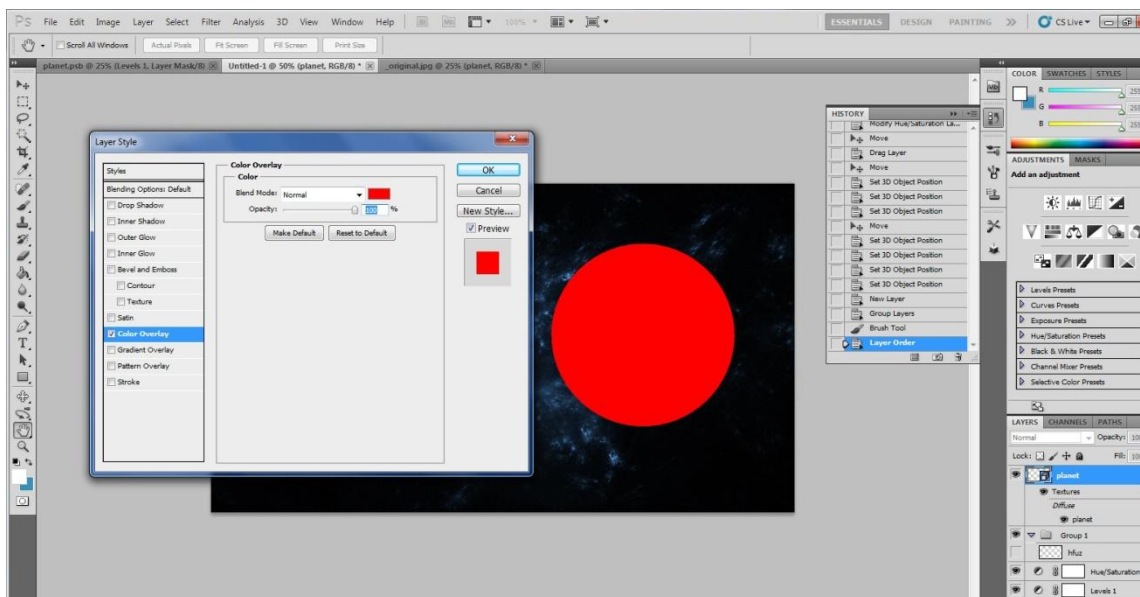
Ps File Edit Image Layer Select Filter Analysis 3D View Window Help

100%

ESSENTIALS DESIGN PAINTING >> CS Live

Scroll All Windows Actual Pixels Fit Screen Fill Screen Print Size

planet.psb @ 25% (Levels 1, Layer Mask/8) Untitled-1 @ 50% (planet, RGB/8) * _original.jpg @ 25% (planet, RGB/8) *

Layer Style

Styles
Blending Options: Default
Drop Shadow
Inner Shadow
Outer Glow
Inner Glow
Bevel and Emboss
Contour
Texture
Satin
Color Overlay
Gradient Overlay
Pattern Overlay
Stroke

Color Overlay
Color
Blend Mode: Normal
Opacity: 100 %
Make Default Reset to Default

OK
Cancel
New Style...
Preview

HISTORY
Modify Hue/Saturation La...
Move
Drag Layer
Move
Set 3D Object Position
Set 3D Object Position
Set 3D Object Position
Move
Set 3D Object Position
Set 3D Object Position
Set 3D Object Position
Set 3D Object Position
New Layer
Group Layers
Brush Tool
Layer Order

COLOR SWATCHES STYLES
R 255
G 255
B 255

ADJUSTMENTS MASKS
Add an adjustment

Levels Presets
Curves Presets
Exposure Presets
Hue/Saturation Presets
Black & White Presets
Channel Mixer Presets
Selective Color Presets

LAYERS CHANNELS PATHS
Normal Opacity: 10
Lock: Fill: 10
planet
Textures
Diffuse
planet
Group 1
hfuz
Hue/Saturation
Levels 1